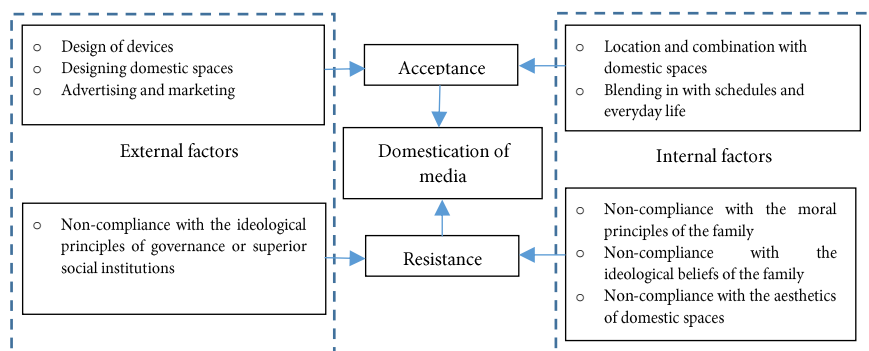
○ Design of devices
○ Designing domestic spaces
○ Advertising and marketing

External factors

○ Non-compliance with the ideological principles of governance or superior social institutions

Acceptance

Domestication of media

Resistance

○ Location and combination with domestic spaces
○ Blending in with schedules and everyday life

Internal factors

○ Non-compliance with the moral principles of the family
○ Non-compliance with the ideological beliefs of the family
○ Non-compliance with the aesthetics of domestic spaces